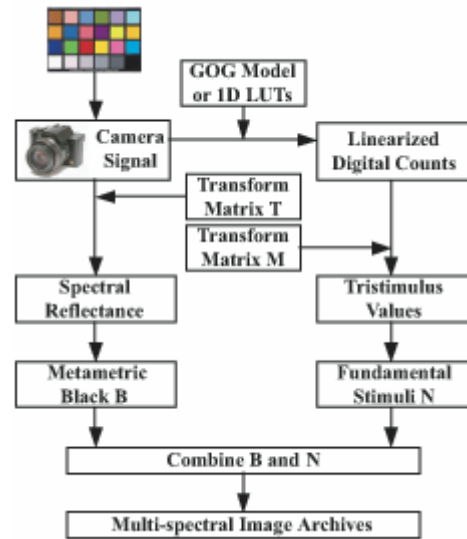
GOG Model or 1D LUTs

Camera Signal

Linearized Digital Counts

Transform Matrix T

Transform Matrix M

Spectral Reflectance

Tristimulus Values

Metametric Black B

Fundamental Stimuli N

Combine B and N

Multi-spectral Image Archives